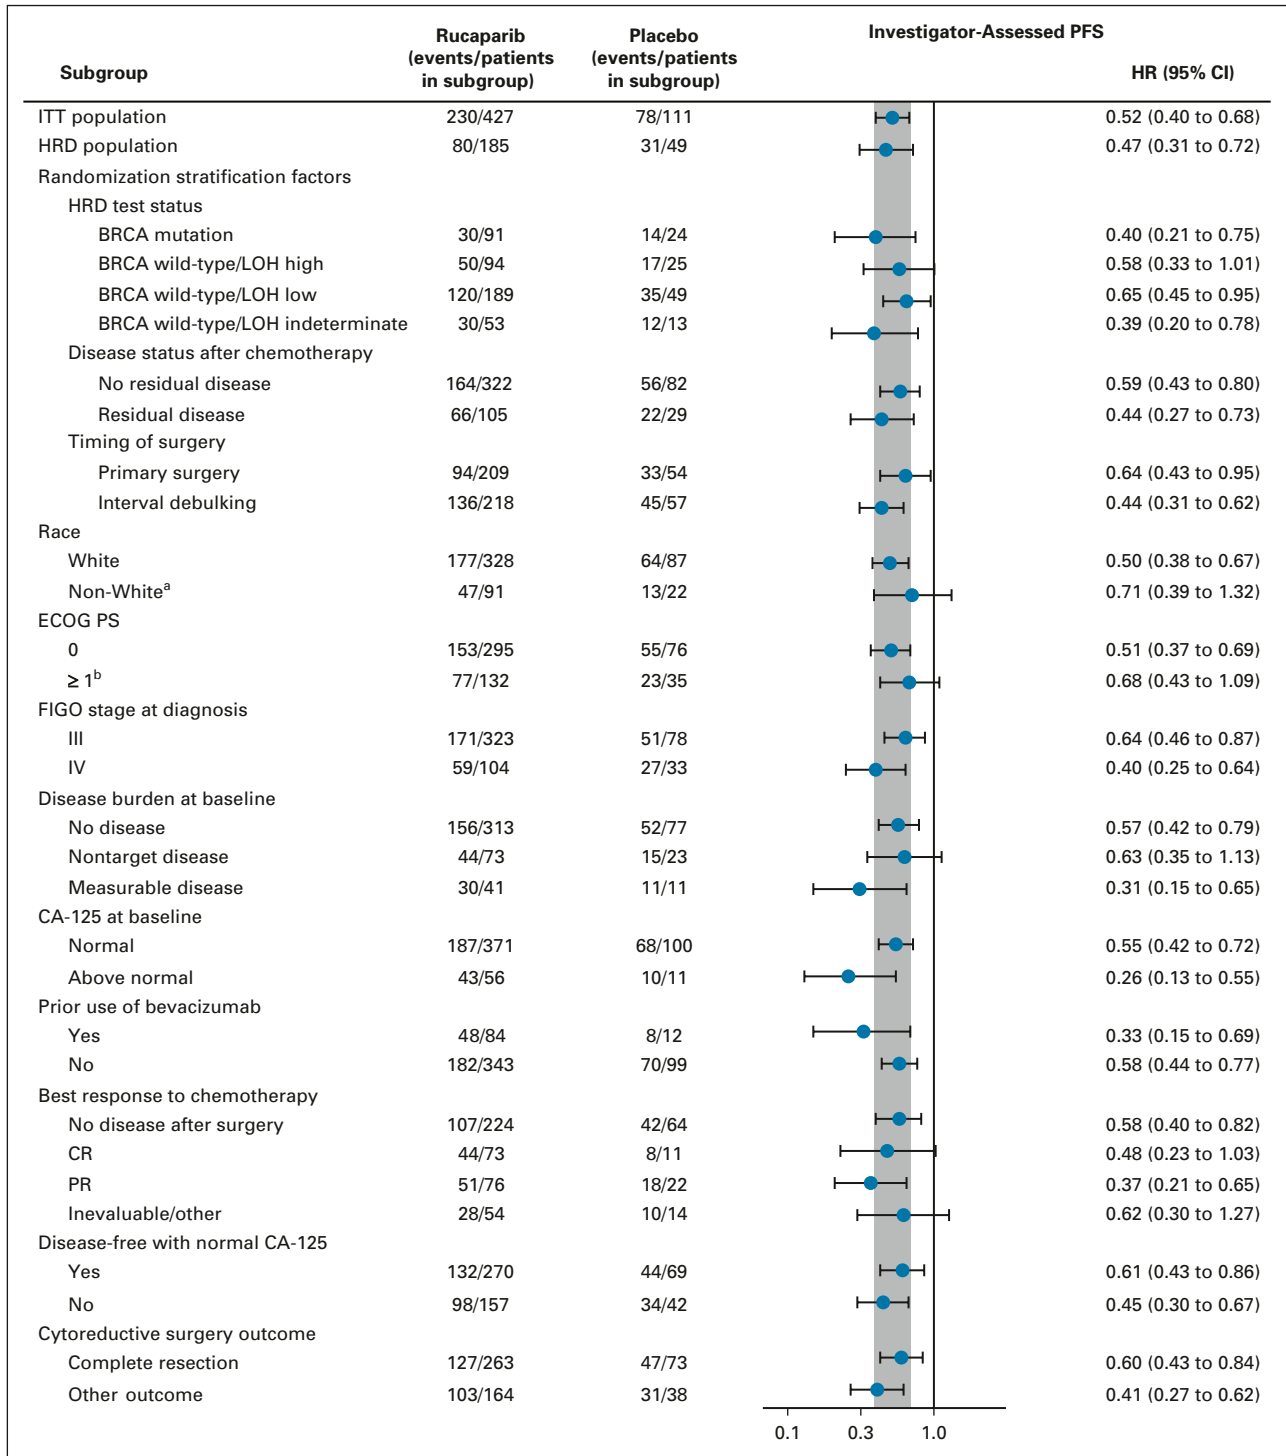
| Subgroup | Rucaparib (events/patients in subgroup) | Placebo (events/patients in subgroup) | HR (95% CI) |
|---|---|---|---|
| ITT population | 230/427 | 78/111 | 0.52 (0.40 to 0.68) |
| HRD population | 80/185 | 31/49 | 0.47 (0.31 to 0.72) |
| Randomization stratification factors | | | |
| HRD test status | | | |
| BRCA mutation | 30/91 | 14/24 | 0.40 (0.21 to 0.75) |
| BRCA wild-type/LOH high | 50/94 | 17/25 | 0.58 (0.33 to 1.01) |
| BRCA wild-type/LOH low | 120/189 | 35/49 | 0.65 (0.45 to 0.95) |
| BRCA wild-type/LOH indeterminate | 30/53 | 12/13 | 0.39 (0.20 to 0.78) |
| Disease status after chemotherapy | | | |
| No residual disease | 164/322 | 56/82 | 0.59 (0.43 to 0.80) |
| Residual disease | 66/105 | 22/29 | 0.44 (0.27 to 0.73) |
| Timing of surgery | | | |
| Primary surgery | 94/209 | 33/54 | 0.64 (0.43 to 0.95) |
| Interval debulking | 136/218 | 45/57 | 0.44 (0.31 to 0.62) |
| Race | | | |
| White | 177/328 | 64/87 | 0.50 (0.38 to 0.67) |
| Non-White$^a$ | 47/91 | 13/22 | 0.71 (0.39 to 1.32) |
| ECOG PS | | | |
| 0 | 153/295 | 55/76 | 0.51 (0.37 to 0.69) |
| $\geq 1^b$ | 77/132 | 23/35 | 0.68 (0.43 to 1.09) |
| FIGO stage at diagnosis | | | |
| III | 171/323 | 51/78 | 0.64 (0.46 to 0.87) |
| IV | 59/104 | 27/33 | 0.40 (0.25 to 0.64) |
| Disease burden at baseline | | | |
| No disease | 156/313 | 52/77 | 0.57 (0.42 to 0.79) |
| Nontarget disease | 44/73 | 15/23 | 0.63 (0.35 to 1.13) |
| Measurable disease | 30/41 | 11/11 | 0.31 (0.15 to 0.65) |
| CA-125 at baseline | | | |
| Normal | 187/371 | 68/100 | 0.55 (0.42 to 0.72) |
| Above normal | 43/56 | 10/11 | 0.26 (0.13 to 0.55) |
| Prior use of bevacizumab | | | |
| Yes | 48/84 | 8/12 | 0.33 (0.15 to 0.69) |
| No | 182/343 | 70/99 | 0.58 (0.44 to 0.77) |
| Best response to chemotherapy | | | |
| No disease after surgery | 107/224 | 42/64 | 0.58 (0.40 to 0.82) |
| CR | 44/73 | 8/11 | 0.48 (0.23 to 1.03) |
| PR | 51/76 | 18/22 | 0.37 (0.21 to 0.65) |
| Inevaluable/other | 28/54 | 10/14 | 0.62 (0.30 to 1.27) |
| Disease-free with normal CA-125 | | | |
| Yes | 132/270 | 44/69 | 0.61 (0.43 to 0.86) |
| No | 98/157 | 34/42 | 0.45 (0.30 to 0.67) |
| Cytoreductive surgery outcome | | | |
| Complete resection | 127/263 | 47/73 | 0.60 (0.43 to 0.84) |
| Other outcome | 103/164 | 31/38 | 0.41 (0.27 to 0.62) |

Investigator-Assessed PFS

0.1 0.3 1.0